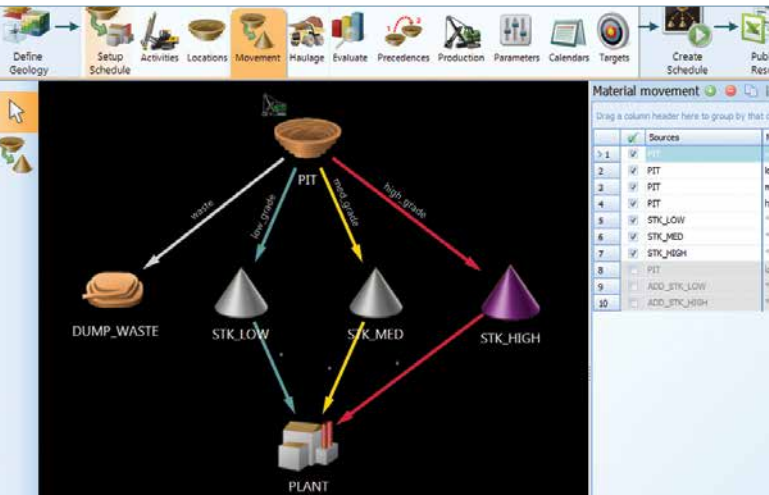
Define Geology

Setup Schedule

Activities

Locations

Movement

Haulage

Evaluate

Precedences

Production

Parameters

Calendars

Targets

Create Schedule

Publ Resu

PIT

waste

low_grade

med_grade

high_grade

DUMP_WASTE

STK_LOW

STK_MED

STK_HIGH

PLANT

Material movement

Drag a column header here to group by that c

|  | ✓ | Sources |
|---|---|---|
| 1 | ✓ | PIT |
| 2 | ✓ | PIT |
| 3 | ✓ | PIT |
| 4 | ✓ | PIT |
| 5 | ✓ | STK_LOW |
| 6 | ✓ | STK_MED |
| 7 | ✓ | STK_HIGH |
| 8 |  | PIT |
| 9 |  | ADD_STK_LOW |
| 10 |  | ADD_STK_HIGH |